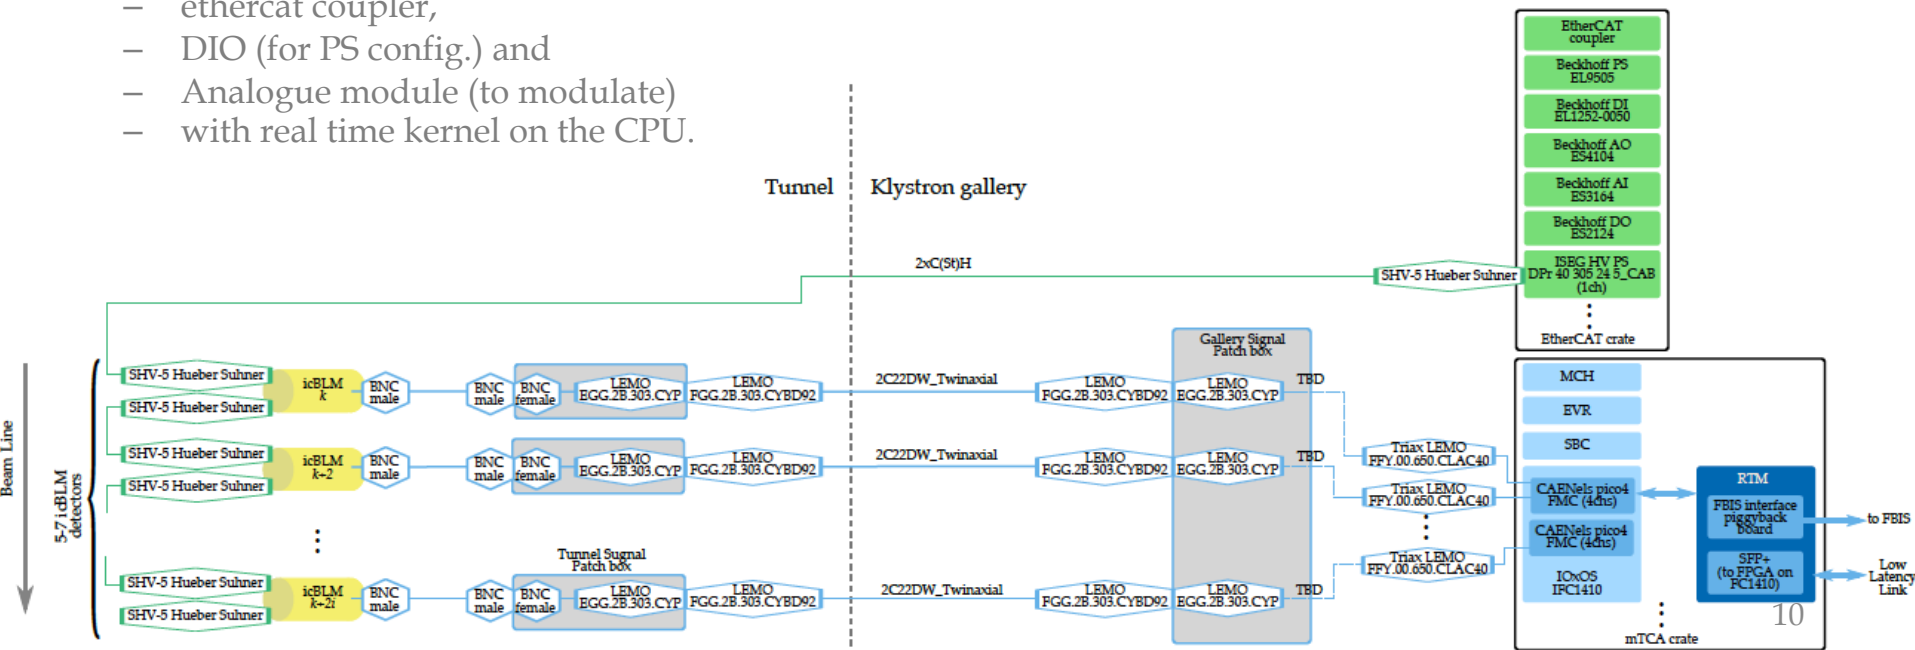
– ethercat coupler,
– DIO (for PS config.) and
– Analogue module (to modulate)
– with real time kernel on the CPU.

Tunnel

Klystron gallery

EtherCAT coupler
Beckhoff PS EL9505
Beckhoff DI EL1252-0050
Beckhoff AO ES4104
Beckhoff AI ES3164
Beckhoff DO ES2124
ISEG HV PS DPr 40 305 24 5_CAB (1ch)
EtherCAT crate

2xC(St)H
SHV-5 Hueber Suhner

Beam Line
5-7 icBLM detectors

SHV-5 Hueber Suhner
SHV-5 Hueber Suhner
icBLM k
BNC male
BNC male
BNC female
LEMO EGG.2B.303.CYP
LEMO FGG.2B.303.CYBD92
2C22DW_Twinaxial
LEMO FGG.2B.303.CYBD92
LEMO EGG.2B.303.CYP
TBD

Gallery Signal Patch box

SHV-5 Hueber Suhner
SHV-5 Hueber Suhner
icBLM k+2
BNC male
BNC male
BNC female
LEMO EGG.2B.303.CYP
LEMO FGG.2B.303.CYBD92
2C22DW_Twinaxial
LEMO FGG.2B.303.CYBD92
LEMO EGG.2B.303.CYP
TBD

Tunnel Sugnal Patch box

SHV-5 Hueber Suhner
SHV-5 Hueber Suhner
icBLM k+2i
BNC male
BNC male
BNC female
LEMO EGG.2B.303.CYP
LEMO FGG.2B.303.CYBD92
2C22DW_Twinaxial
LEMO FGG.2B.303.CYBD92
LEMO EGG.2B.303.CYP
TBD

Triax LEMO FFY.00.650.CLAC40
Triax LEMO FFY.00.650.CLAC40
Triax LEMO FFY.00.650.CLAC40

MCH
EVR
SBC
CAENels pico4 FMC (4chs)
CAENels pico4 FMC (4chs)
IOxOS IFC1410
RTM
FBIS interface piggyback board
SFP+ (to FPGA on FC1410)
to FBIS
Low Latency Link
mTCA crate

10